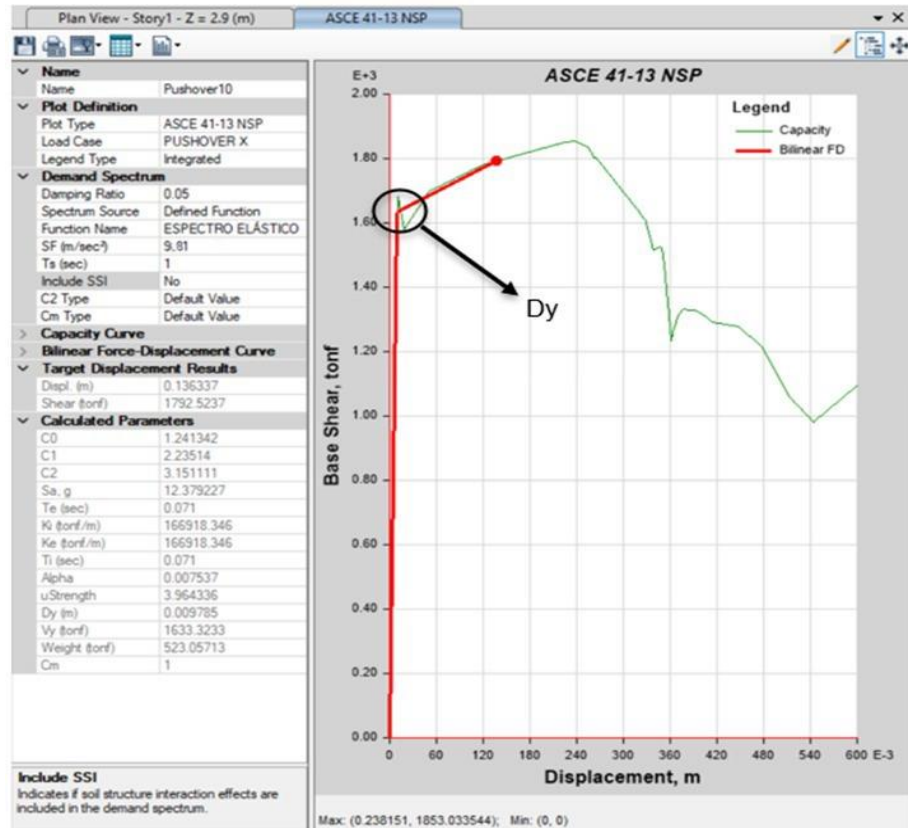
Plan View - Story1 - Z = 2.9 (m) | ASCE 41-13 NSP

| Name | |
|---|---|
| Name | Pushover10 |
| **Plot Definition** | |
| Plot Type | ASCE 41-13 NSP |
| Load Case | PUSHOVER X |
| Legend Type | Integrated |
| **Demand Spectrum** | |
| Damping Ratio | 0.05 |
| Spectrum Source | Defined Function |
| Function Name | ESPECTRO ELÁSTICO |
| SF (m/sec²) | 9.81 |
| Ts (sec) | 1 |
| Include SSI | No |
| C2 Type | Default Value |
| Cm Type | Default Value |
| **Capacity Curve** | |
| **Bilinear Force-Displacement Curve** | |
| **Target Displacement Results** | |
| Displ. (m) | 0.136337 |
| Shear (tonf) | 1792.5237 |
| **Calculated Parameters** | |
| C0 | 1.241342 |
| C1 | 2.23514 |
| C2 | 3.151111 |
| Sa, g | 12.379227 |
| Te (sec) | 0.071 |
| Ki (tonf/m) | 166918.346 |
| Ke (tonf/m) | 166918.346 |
| Ti (sec) | 0.071 |
| Alpha | 0.007537 |
| uStrength | 3.964336 |
| Dy (m) | 0.009785 |
| Vy (tonf) | 1633.3233 |
| Weight (tonf) | 523.05713 |
| Cm | 1 |

**Include SSI**
Indicates if soil structure interaction effects are included in the demand spectrum.

ASCE 41-13 NSP

E+3
2.00
1.80
1.60
1.40
1.20
1.00
0.80
0.60
0.40
0.20
0.00

Legend
Capacity
Bilinear FD

Dy

Base Shear, tonf

0 60 120 180 240 300 360 420 480 540 600 E-3
Displacement, m

Max: (0.238151, 1853.033544); Min: (0, 0)